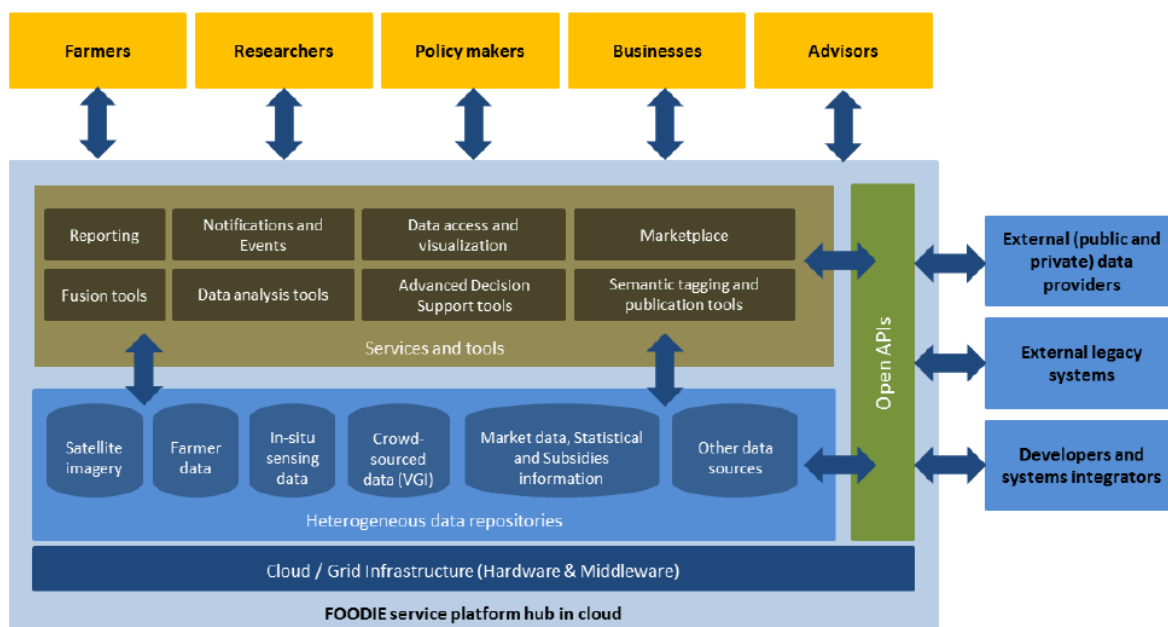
Farmers

Researchers

Policy makers

Businesses

Advisors

Reporting

Notifications and Events

Data access and visualization

Marketplace

Fusion tools

Data analysis tools

Advanced Decision Support tools

Semantic tagging and publication tools

Services and tools

Satellite imagery

Farmer data

In-situ sensing data

Crowd-sourced data (VGI)

Market data, Statistical and Subsidies information

Other data sources

Heterogeneous data repositories

Open APIs

External (public and private) data providers

External legacy systems

Developers and systems integrators

Cloud / Grid Infrastructure (Hardware & Middleware)

FOODIE service platform hub in cloud